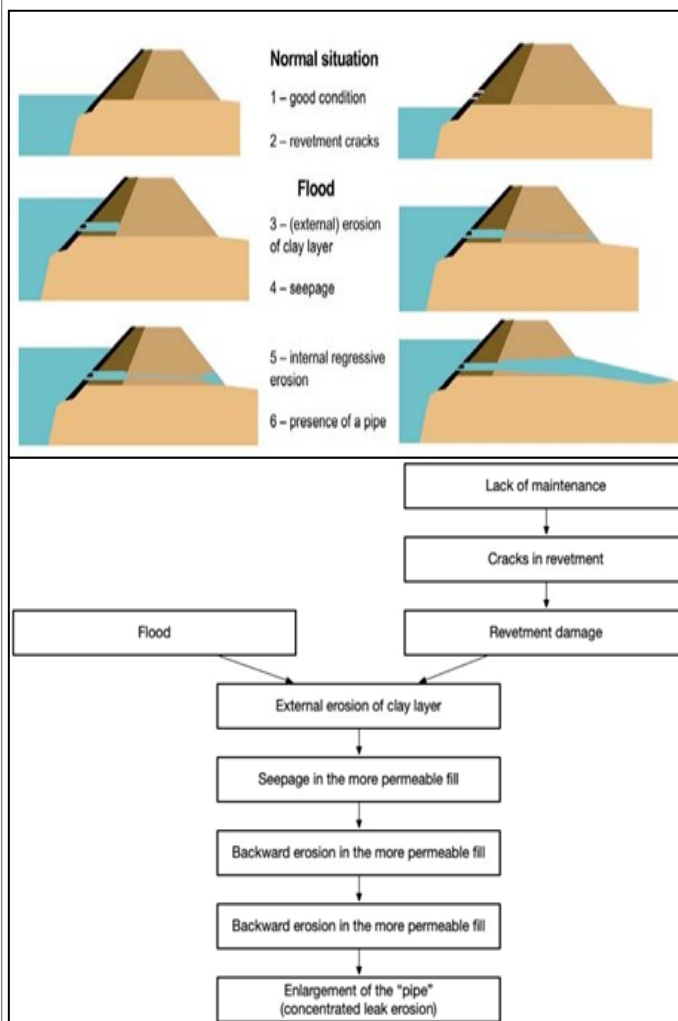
Normal situation

1 – good condition

2 – revetment cracks

Flood

3 – (external) erosion of clay layer

4 – seepage

5 – internal regressive erosion

6 – presence of a pipe

Lack of maintenance

Cracks in revetment

Flood

Revetment damage

External erosion of clay layer

Seepage in the more permeable fill

Backward erosion in the more permeable fill

Backward erosion in the more permeable fill

Enlargement of the "pipe" (concentrated leak erosion)